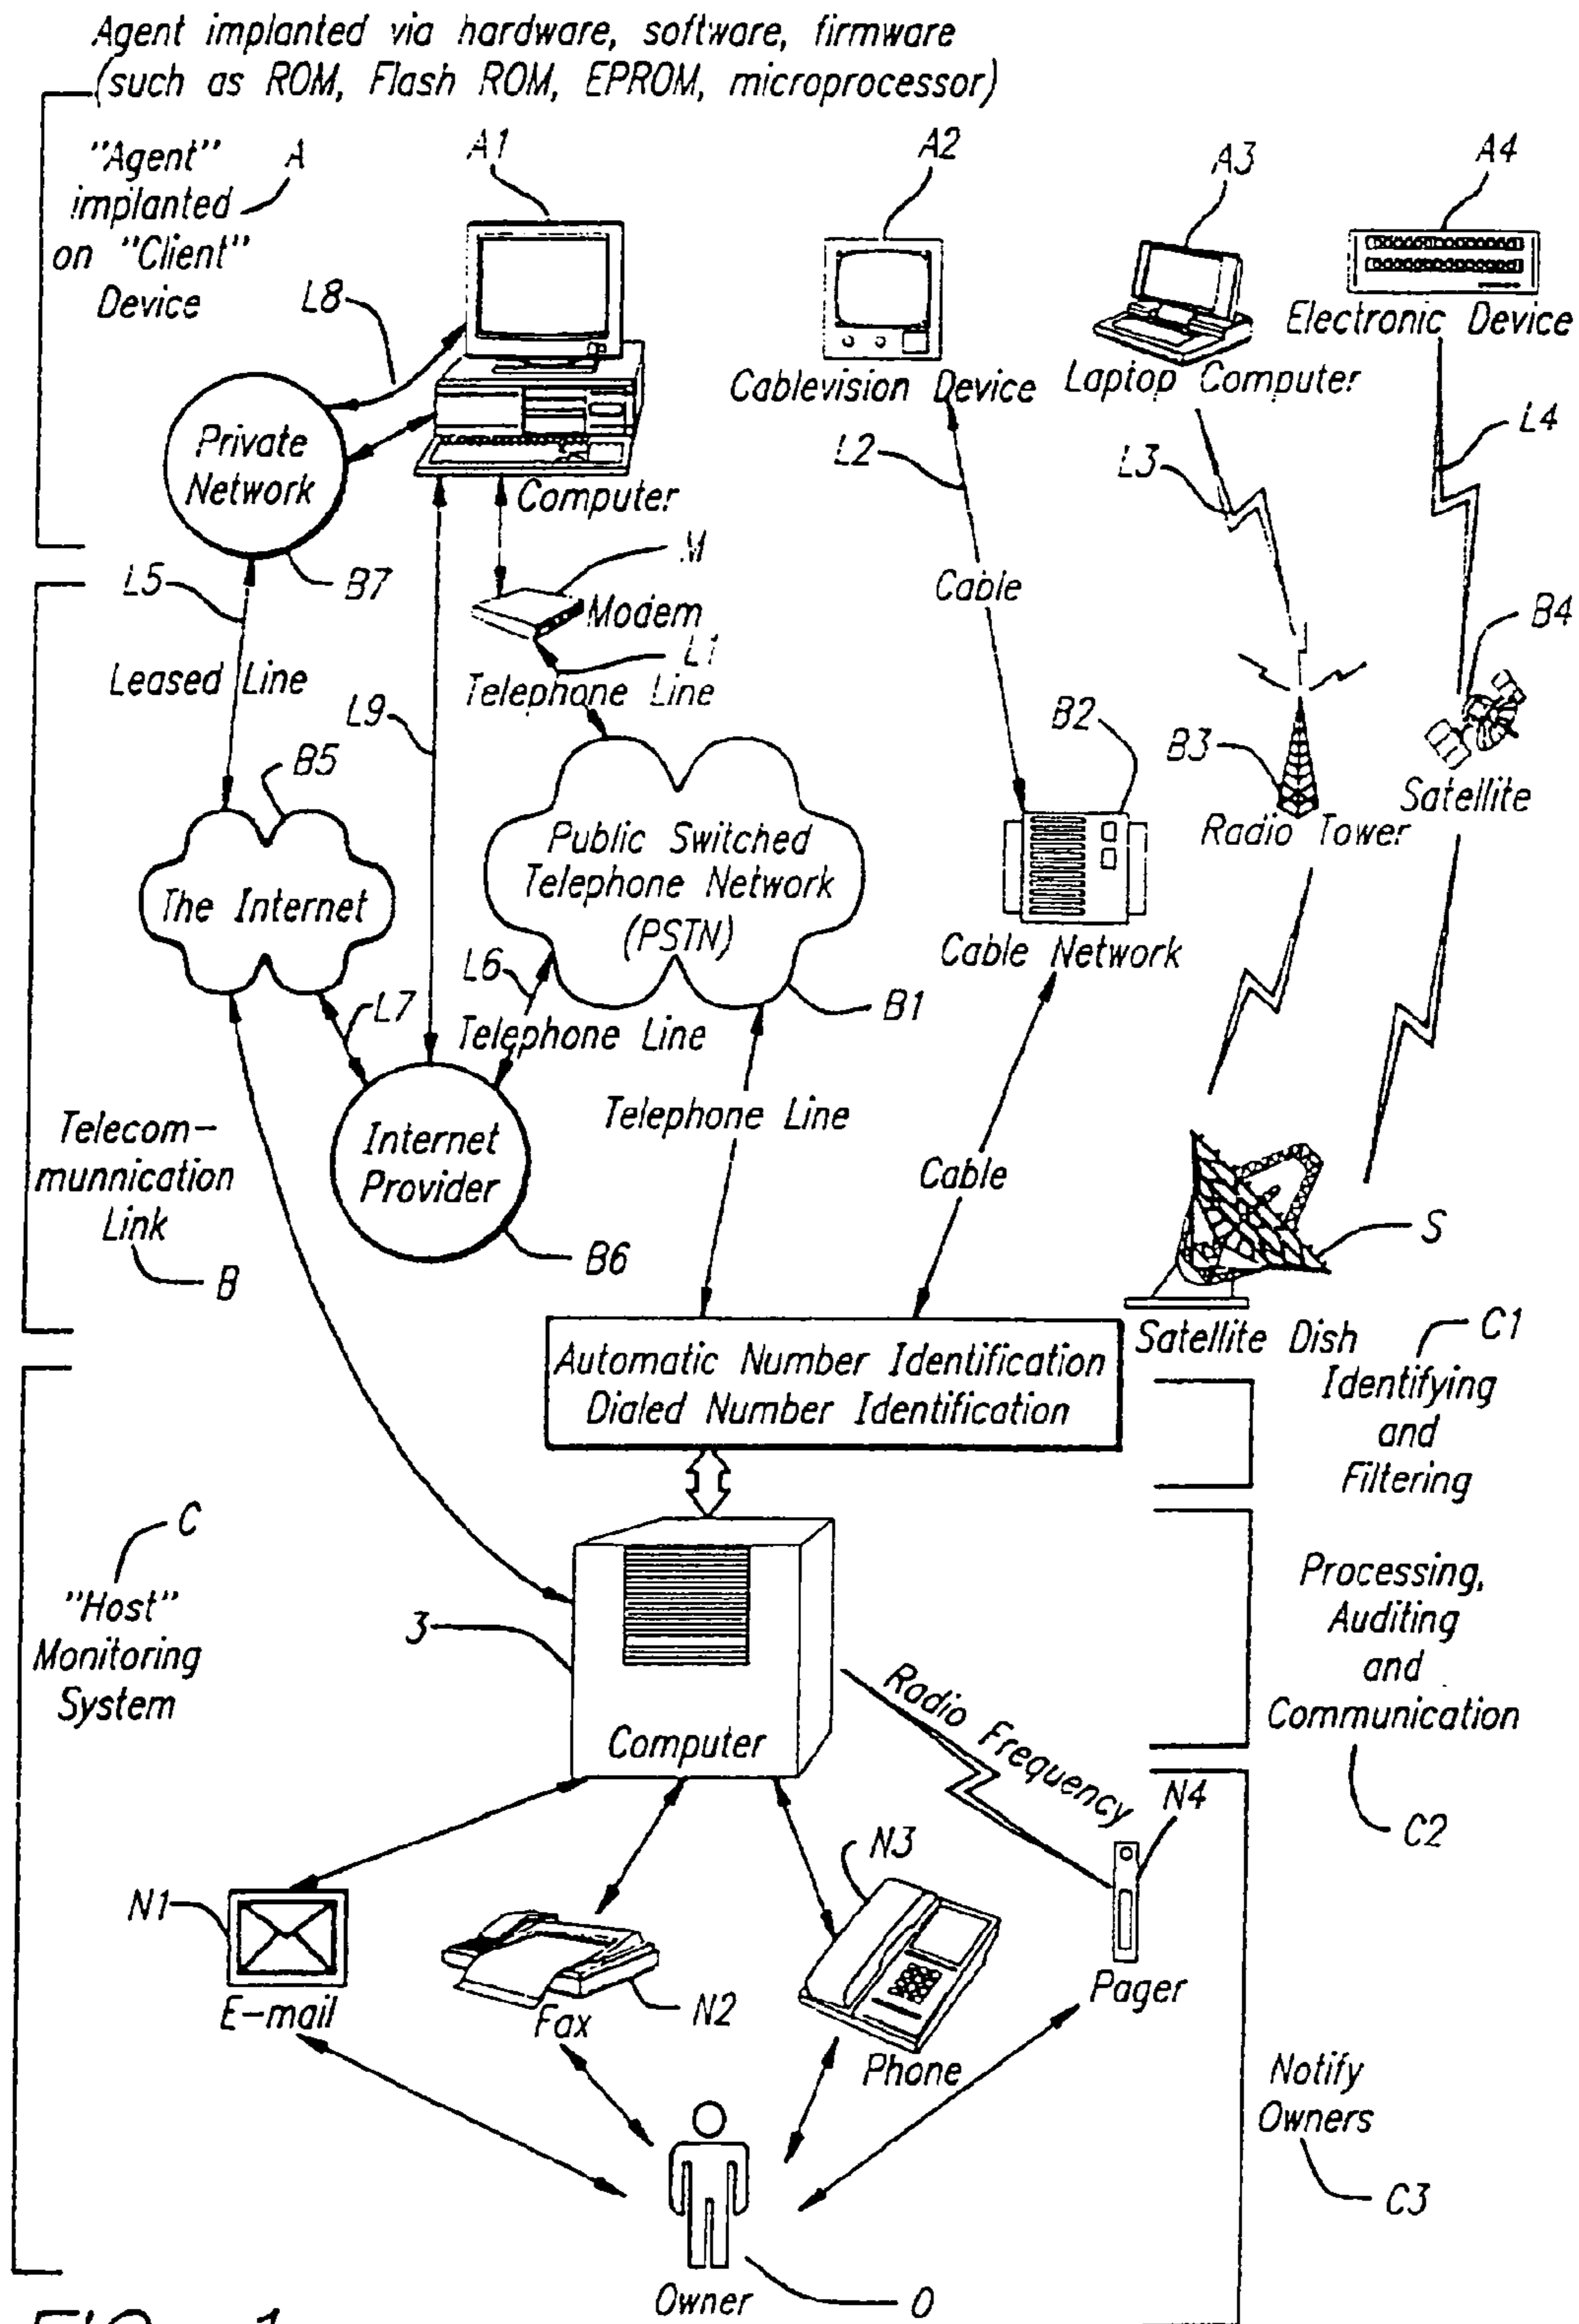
Agent implanted via hardware, software, firmware (such as ROM, Flash ROM, EPROM, microprocessor)

"Agent" implanted on "Client" Device

A

A1

A2

A3

A4

L8

Private Network

Computer

Cablevision Device

Laptop Computer

Electronic Device

L2

L3

L4

L5

B7

M

Modem

Cable

B4

Leased Line

L1

Telephone Line

L9

B2

B3

B5

Public Switched Telephone Network (PSTN)

Radio Tower

Satellite

The Internet

Cable Network

L6

B1

L7

Telephone Line

Telecommunnication Link

Internet Provider

Telephone Line

Cable

B

B6

S

Automatic Number Identification Dialed Number Identification

Satellite Dish

C1

Identifying and Filtering

C

"Host" Monitoring System

3

Computer

Radio Frequency

Processing, Auditing and Communication

C2

N4

N1

N3

N2

E-mail

Fax

Phone

Pager

Notify Owners

C3

Owner

O

FIG. 1